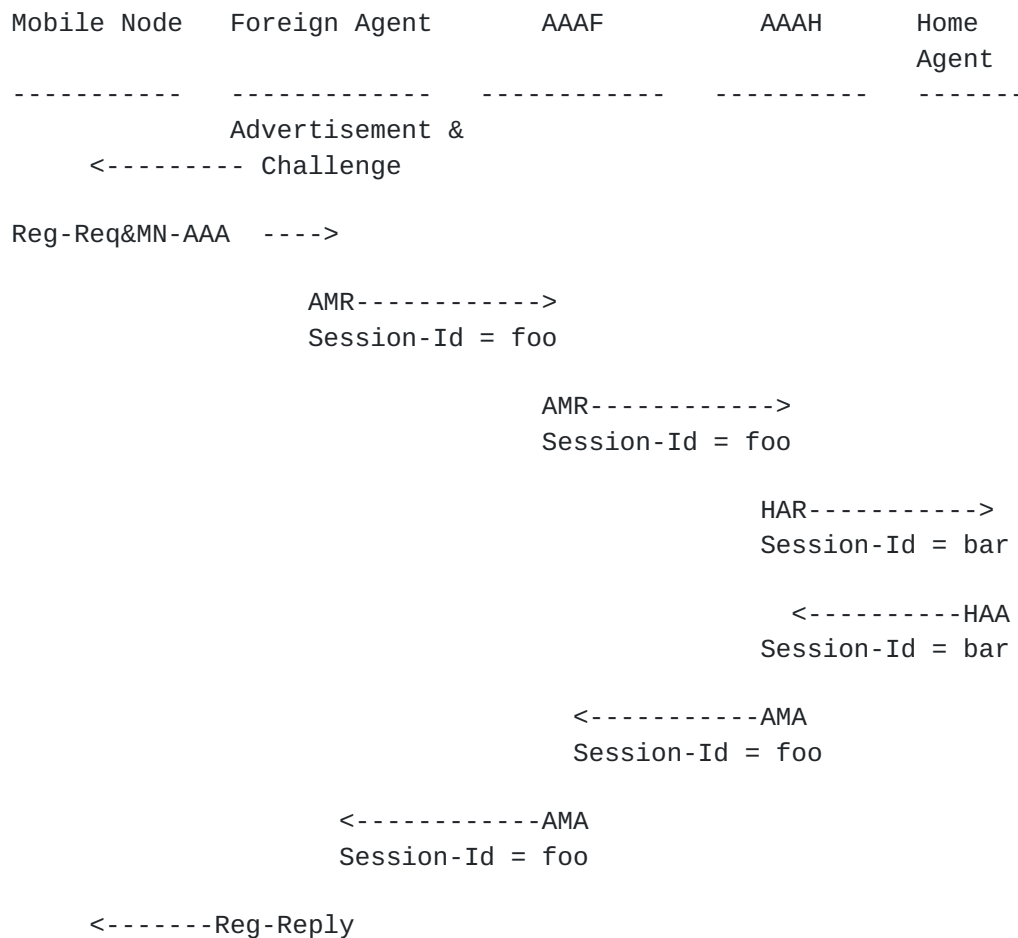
Mobile Node   Foreign Agent        AAAF           AAAH       Home
                                                             Agent
-----------   -------------   -----------   ----------   -------

              Advertisement &
     <--------- Challenge

Reg-Req&MN-AAA  ---->

                   AMR------------>
                   Session-Id = foo

                                  AMR------------>
                                  Session-Id = foo

                                                HAR----------->
                                                Session-Id = bar

                                                  <----------HAA
                                                Session-Id = bar

                                    <-----------AMA
                                    Session-Id = foo

                     <------------AMA
                     Session-Id = foo

     <-------Reg-Reply